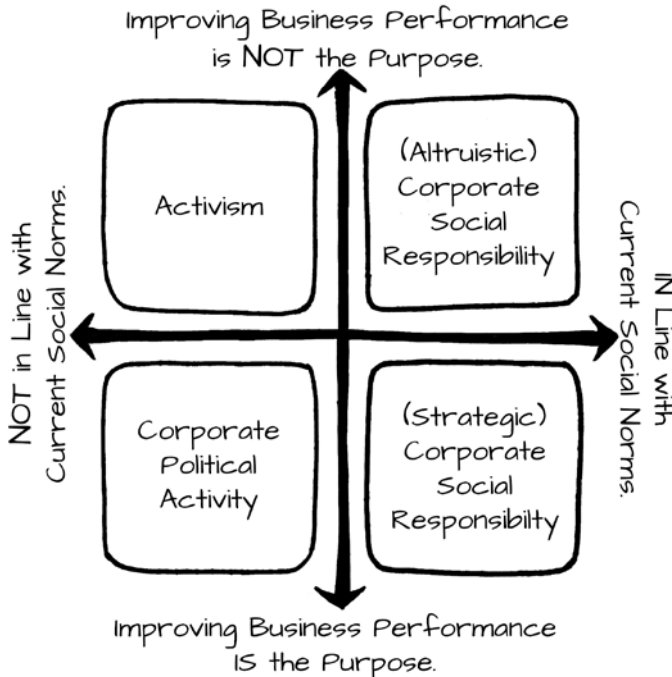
Improving Business Performance is NOT the Purpose.

NOT in Line with Current Social Norms.

Activism

(Altruistic) Corporate Social Responsibility

IN Line with Current Social Norms.

Corporate Political Activity

(Strategic) Corporate Social Responsibilty

Improving Business Performance IS the Purpose.